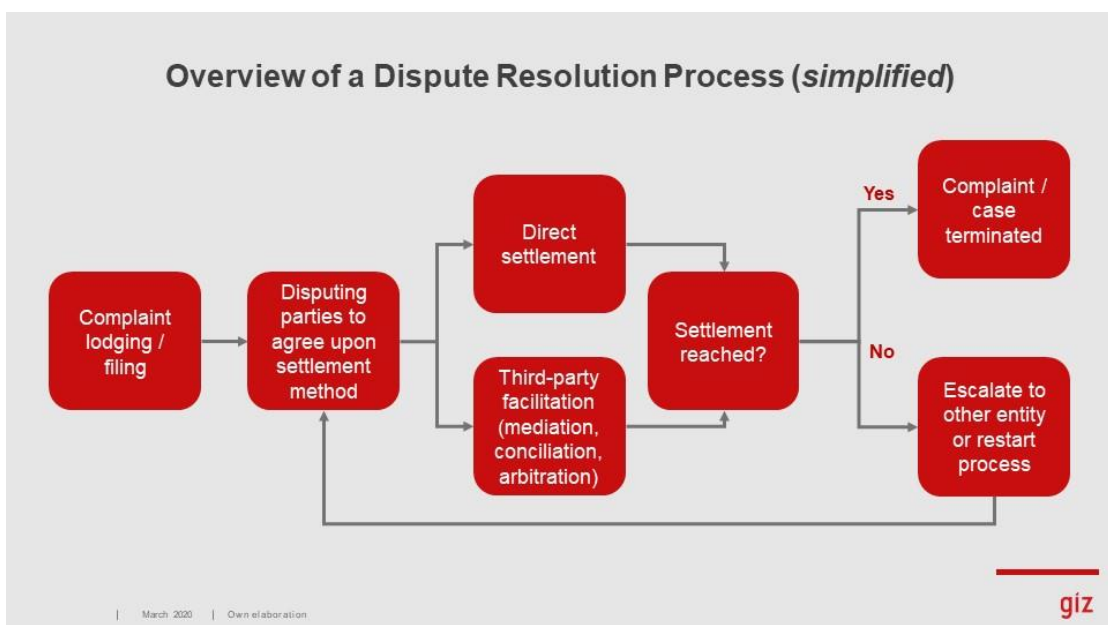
Overview of a Dispute Resolution Process (*simplified*)

Complaint lodging / filing

Disputing parties to agree upon settlement method

Direct settlement

Third-party facilitation (mediation, conciliation, arbitration)

Settlement reached?

Yes

Complaint / case terminated

No

Escalate to other entity or restart process

| March 2020 | Own elaboration

giz